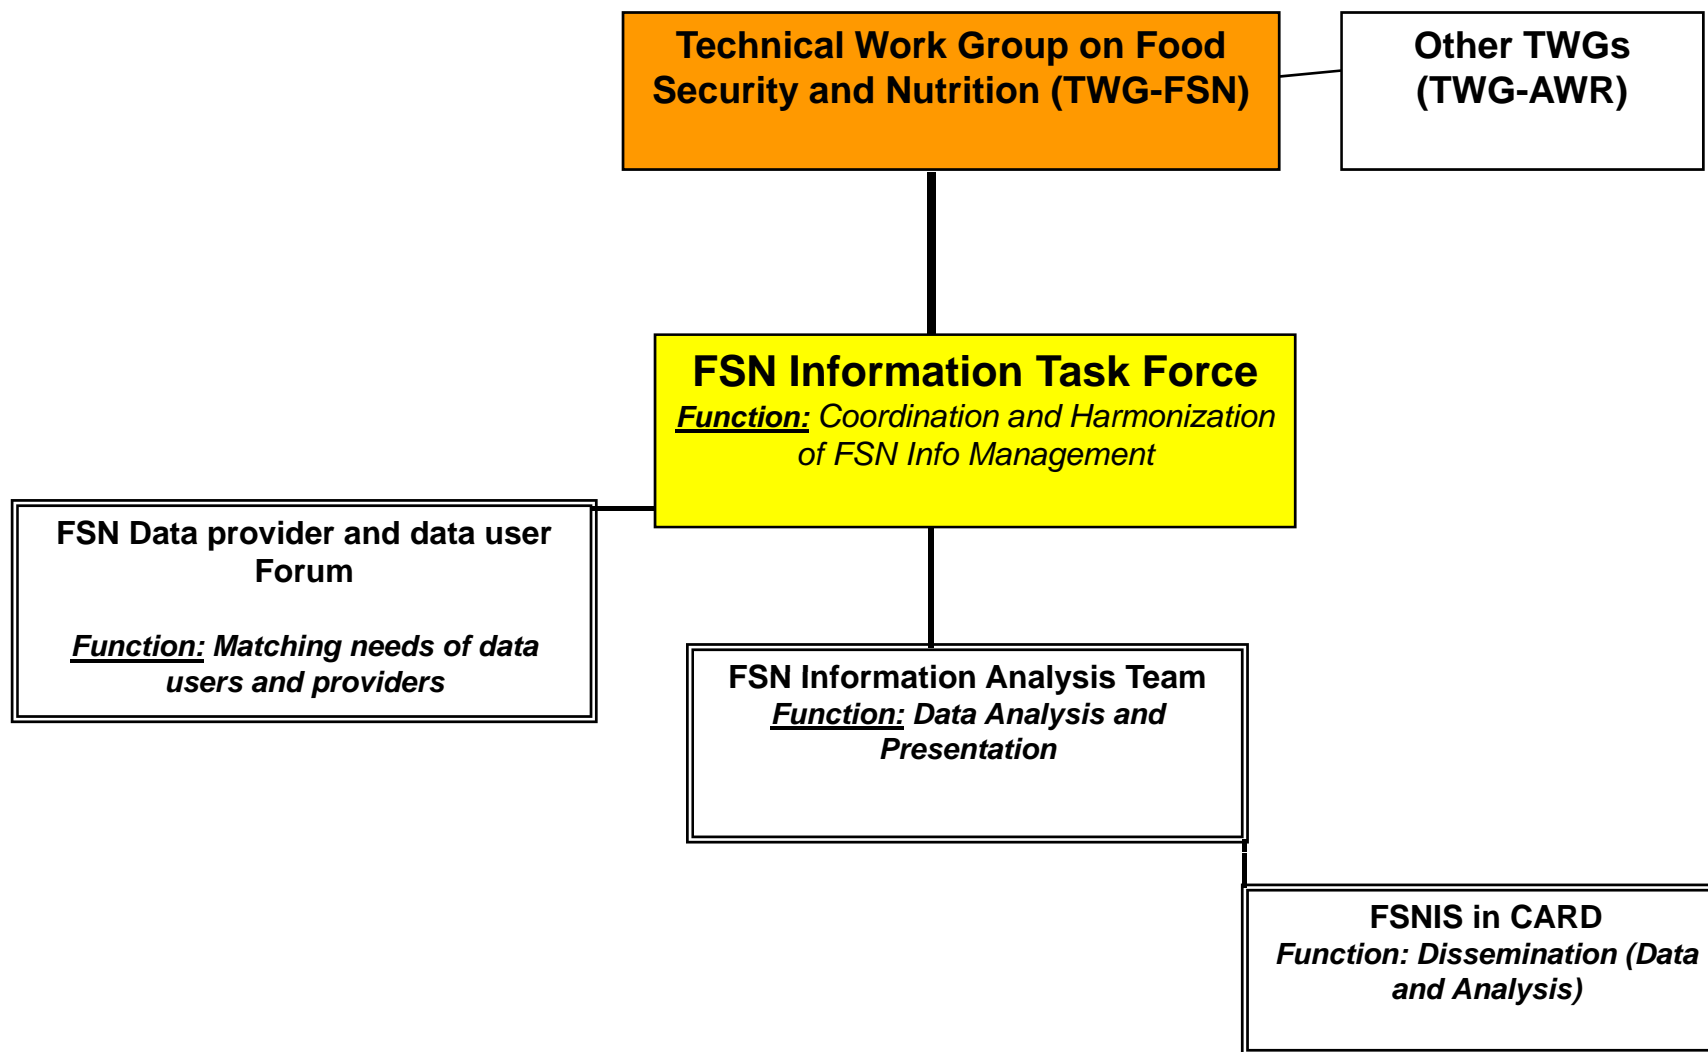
Technical Work Group on Food Security and Nutrition (TWG-FSN)

Other TWGs (TWG-AWR)

FSN Information Task Force
Function: Coordination and Harmonization of FSN Info Management

FSN Data provider and data user Forum

Function: Matching needs of data users and providers

FSN Information Analysis Team
Function: Data Analysis and Presentation

FSNIS in CARD
Function: Dissemination (Data and Analysis)